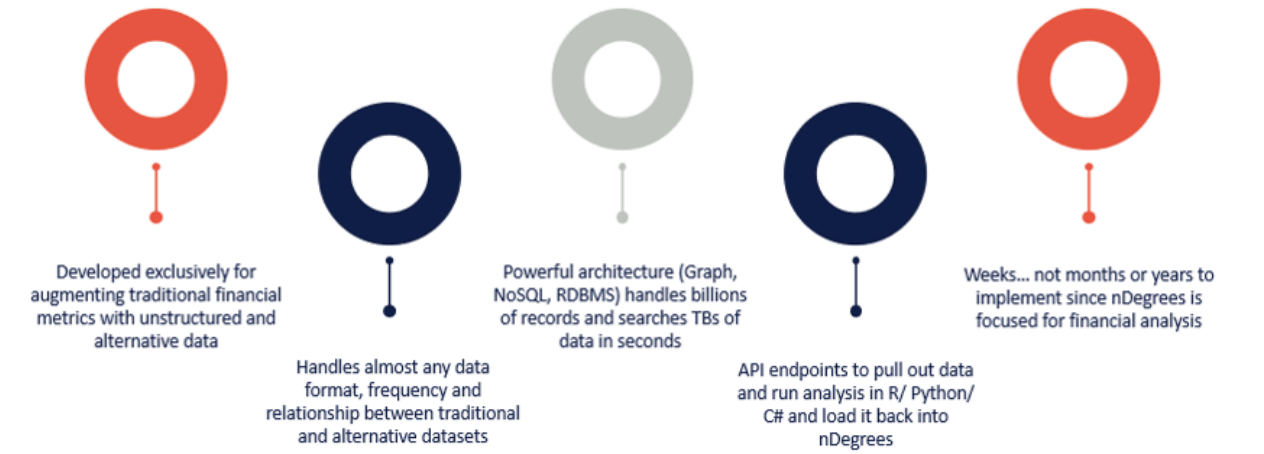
Developed exclusively for augmenting traditional financial metrics with unstructured and alternative data

Handles almost any data format, frequency and relationship between traditional and alternative datasets

Powerful architecture (Graph, NoSQL, RDBMS) handles billions of records and searches TBs of data in seconds

API endpoints to pull out data and run analysis in R/ Python/ C# and load it back into nDegrees

Weeks... not months or years to implement since nDegrees is focused for financial analysis